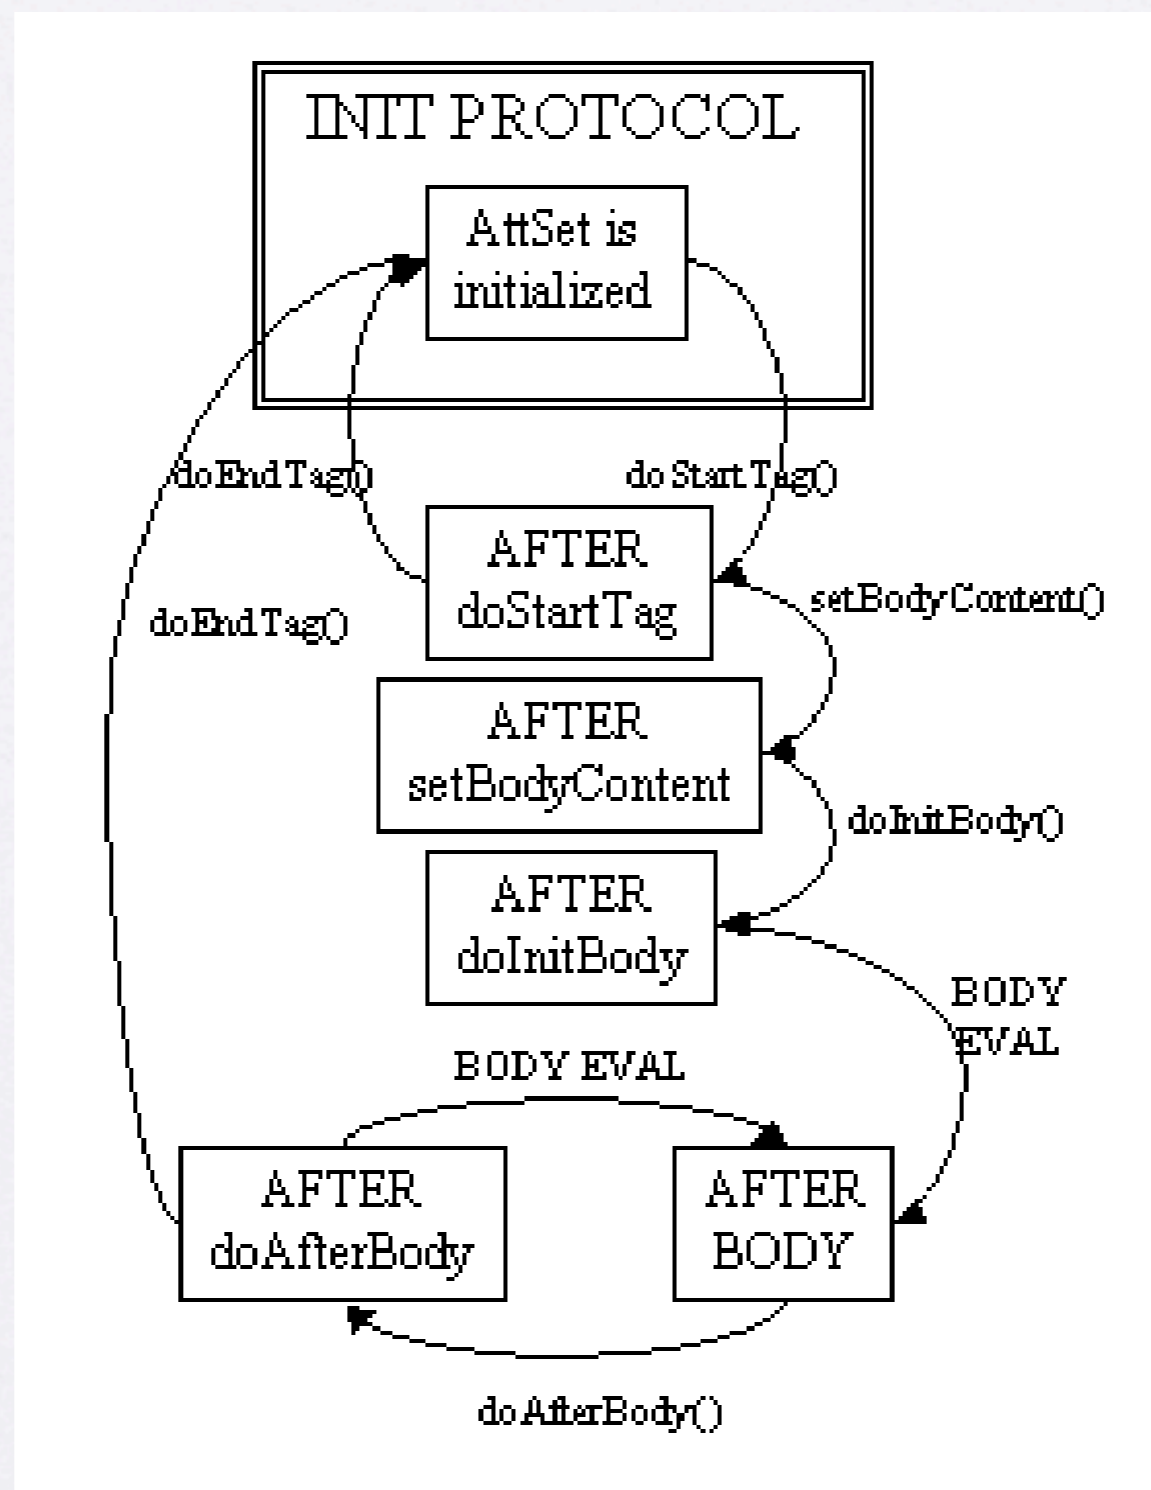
INIT PROTOCOL

AttSet is initialized

doEndTag()

doStartTag()

AFTER doStartTag

setBodyContent()

doEndTag()

AFTER setBodyContent

doInitBody()

AFTER doInitBody

BODY EVAL

BODY EVAL

AFTER doAfterBody

AFTER BODY

doAfterBody()